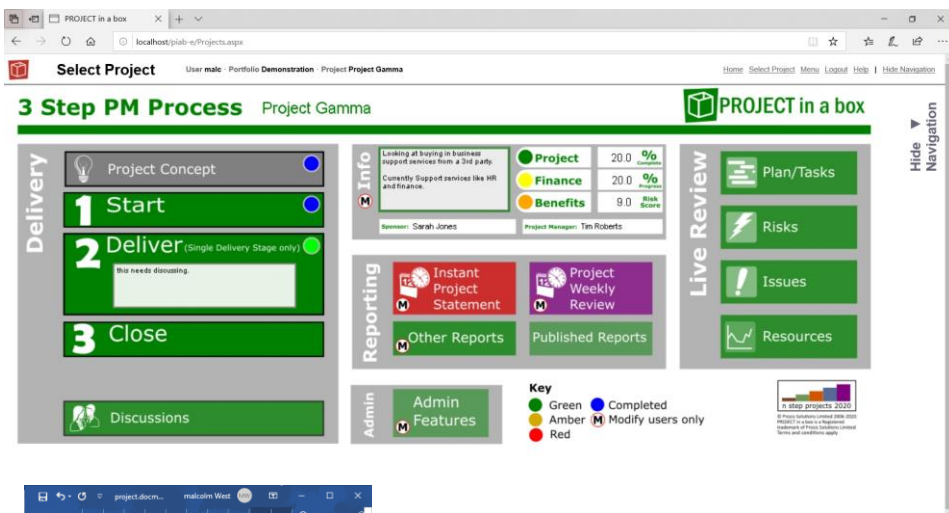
PROJECT in a box

localhost/piab-e/Projects.aspx

Select Project User malc · Portfolio Demonstration · Project Project Gamma

Home Select Project Menu Logout Help | Hide Navigation

3 Step PM Process Project Gamma

PROJECT in a box

Hide Navigation

Delivery

Project Concept

1 Start

2 Deliver (Single Delivery Stage only)

this needs discussing.

3 Close

Discussions

Info

Looking at buying in business support services from a 3rd party.

Currently Support services like HR and finance.

M

Project 20.0 % Complete

Finance 20.0 % Progress

Benefits 9.0 Risk Score

Sponsor: Sarah Jones

Project Manager: Tim Roberts

Reporting

Instant Project Statement

Project Weekly Review

M Other Reports

Published Reports

Admin

Admin Features

Key

Green

Completed

Amber

M Modify users only

Red

Live Review

Plan/Tasks

Risks

Issues

Resources

n step projects 2020

© Projects Solutions Limited 2006-2020 PROJECT in a box is a Registered trademark of Projects Solutions Limited Terms and conditions apply

project.docm... malcolm West MW